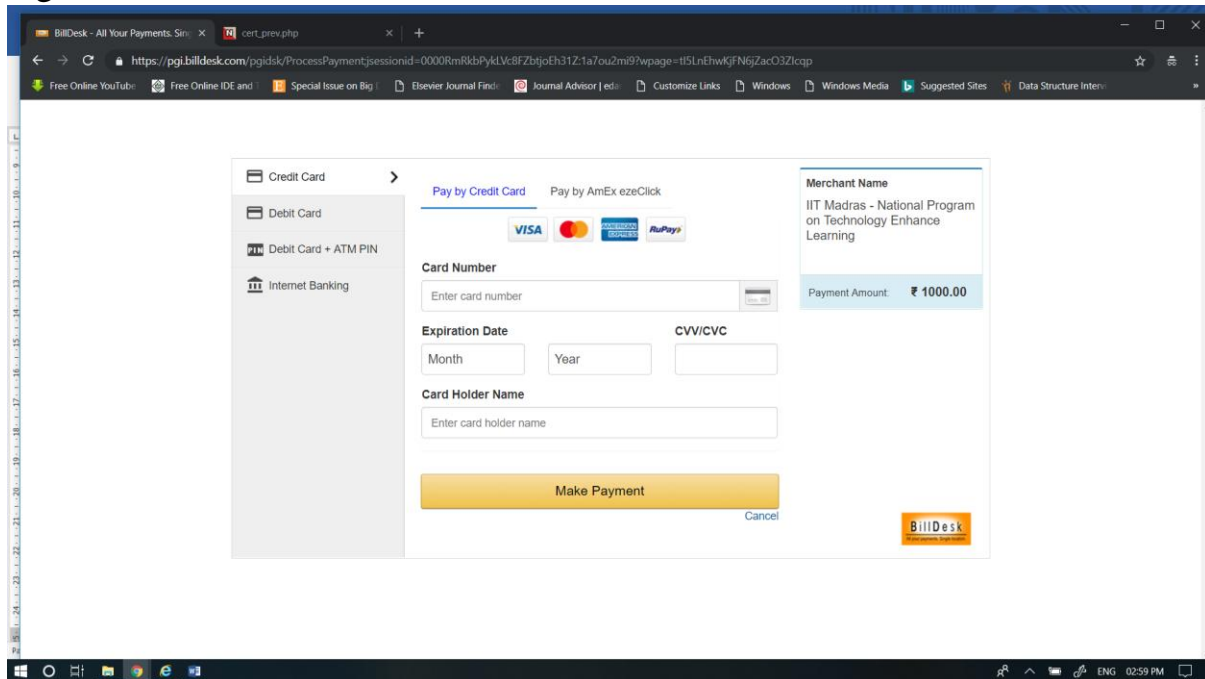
BillDesk - All Your Payments. Sin ×
cert_prev.php ×
https://pgi.billdesk.com/pgidsk/ProcessPayment;jsessionid=0000RmRkbPykLVc8FZbtjoEh31Z:1a7ou2mi9?wpage=tl5LnEhwKjFN6jZacO3ZIcqp

Free Online YouTube | Free Online IDE and | Special Issue on Big | Elsevier Journal Finde | Journal Advisor | eda | Customize Links | Windows | Windows Media | Suggested Sites | Data Structure Interv

Credit Card
Debit Card
Debit Card + ATM PIN
Internet Banking

Pay by Credit Card
Pay by AmEx ezeClick

VISA AMERICAN EXPRESS RuPay

Card Number
Enter card number

Expiration Date
Month
Year
CVV/CVC

Card Holder Name
Enter card holder name

Make Payment
Cancel

Merchant Name
IIT Madras - National Program on Technology Enhance Learning

Payment Amount: ₹ 1000.00

BillDesk

ENG 02:59 PM